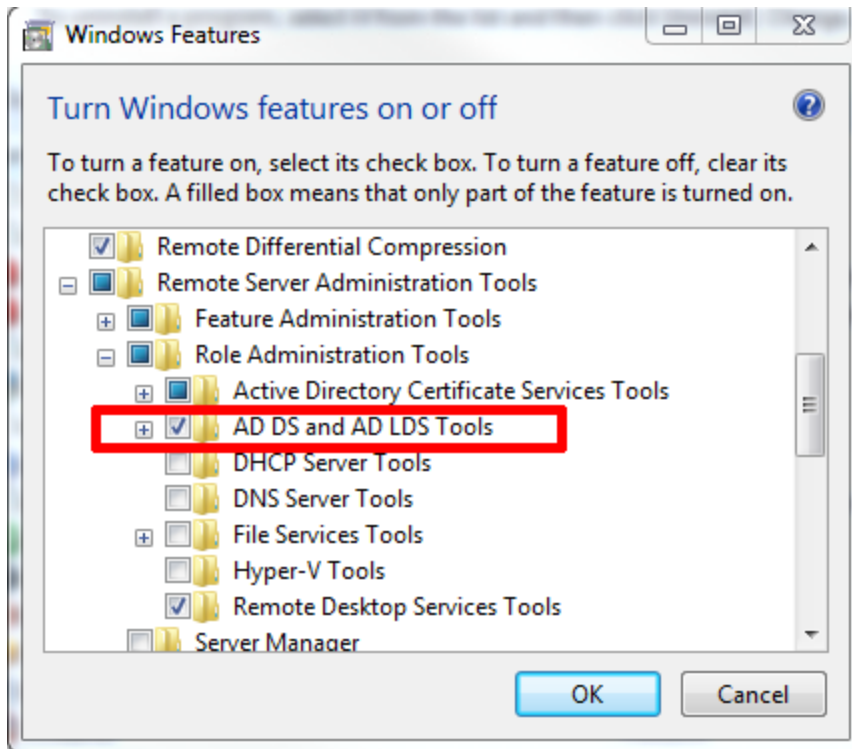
Windows Features

Turn Windows features on or off

To turn a feature on, select its check box. To turn a feature off, clear its check box. A filled box means that only part of the feature is turned on.

Remote Differential Compression
Remote Server Administration Tools
Feature Administration Tools
Role Administration Tools
Active Directory Certificate Services Tools
AD DS and AD LDS Tools
DHCP Server Tools
DNS Server Tools
File Services Tools
Hyper-V Tools
Remote Desktop Services Tools
Server Manager

OK
Cancel